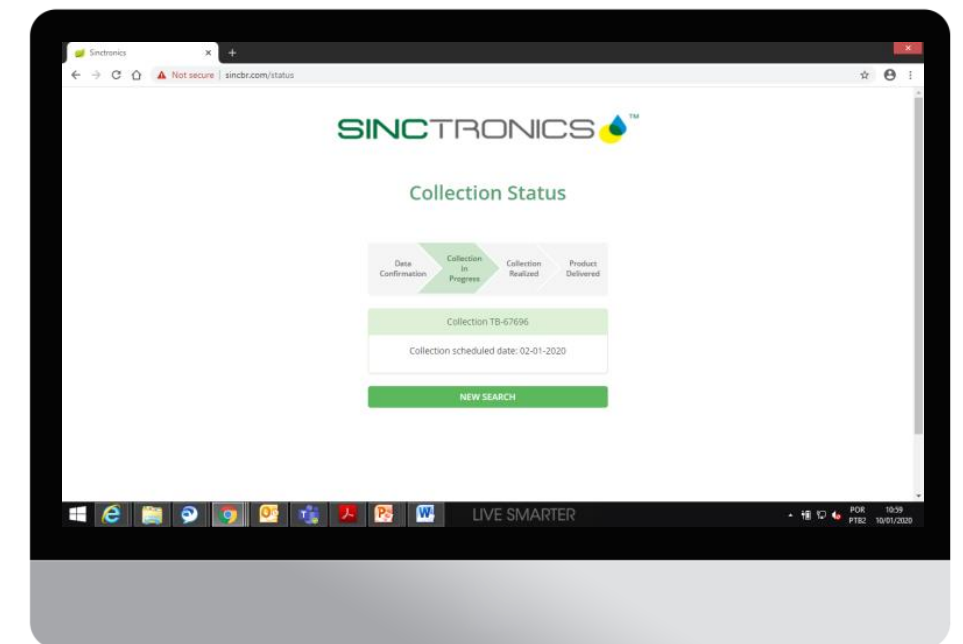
Sinctronics ×
+
×
← → C ⌂ ▲ Not secure | sincbr.com/status

SINCTRONICS™

Collection Status

Data Confirmation
Collection in Progress
Collection Realized
Product Delivered

Collection TB-67696

Collection scheduled date: 02-01-2020

NEW SEARCH

LIVE SMARTER

POR PTB2
10:59 10/01/2020